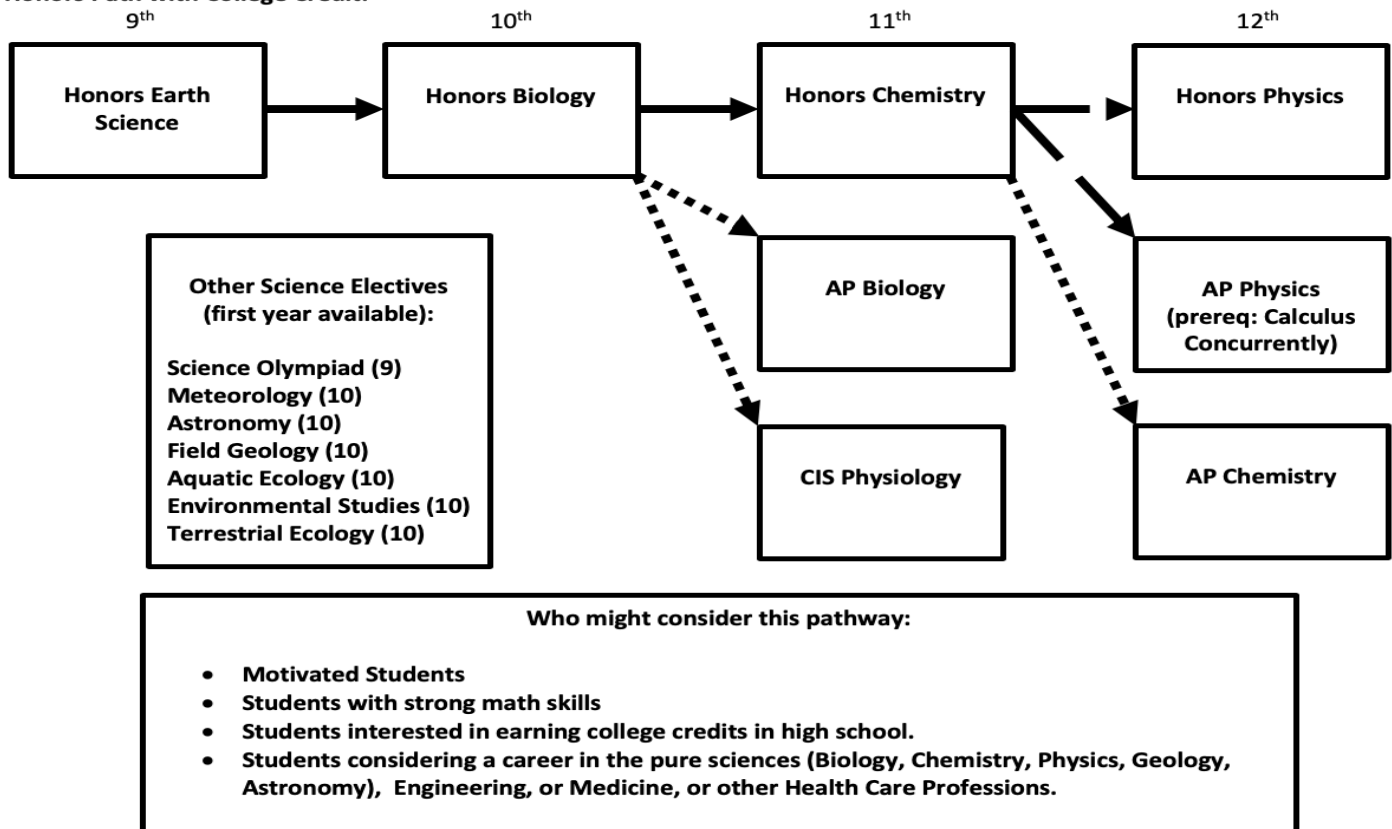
Honors Path with College Credit

9th

10th

11th

12th

Honors Earth Science

Honors Biology

Honors Chemistry

Honors Physics

AP Biology

AP Physics (prereq: Calculus Concurrently)

CIS Physiology

AP Chemistry

Other Science Electives (first year available):

Science Olympiad (9)
Meteorology (10)
Astronomy (10)
Field Geology (10)
Aquatic Ecology (10)
Environmental Studies (10)
Terrestrial Ecology (10)

Who might consider this pathway:

- Motivated Students
- Students with strong math skills
- Students interested in earning college credits in high school.
- Students considering a career in the pure sciences (Biology, Chemistry, Physics, Geology, Astronomy), Engineering, or Medicine, or other Health Care Professions.